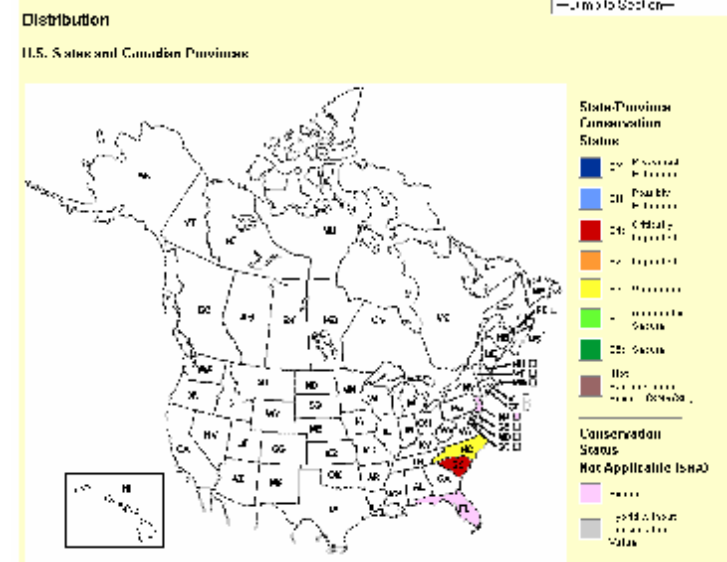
--Jump to Section--

Distribution

U.S. States and Canadian Provinces

State/Province Conservation Status

SX Presumed Extirpated

SH Possibly Extirpated

S1 Critically Imperiled

S2 Imperiled

S3 Vulnerable

S4 Apparently Secure

S5 Secure

Not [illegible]

Conservation Status Not Applicable (SNA)

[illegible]

Hybrid w/o Conservation Value

AK YT NT NU BC AB SK MB ON QC NF PE NS NB ME VT NH MA RI CT NJ DE MD DC NY PA VA NC SC GA FL WA OR CA NV ID MT WY UT AZ CO NM ND SD NE KS OK TX MN IA MO AR LA WI IL MI IN OH KY TN MS AL WV HI